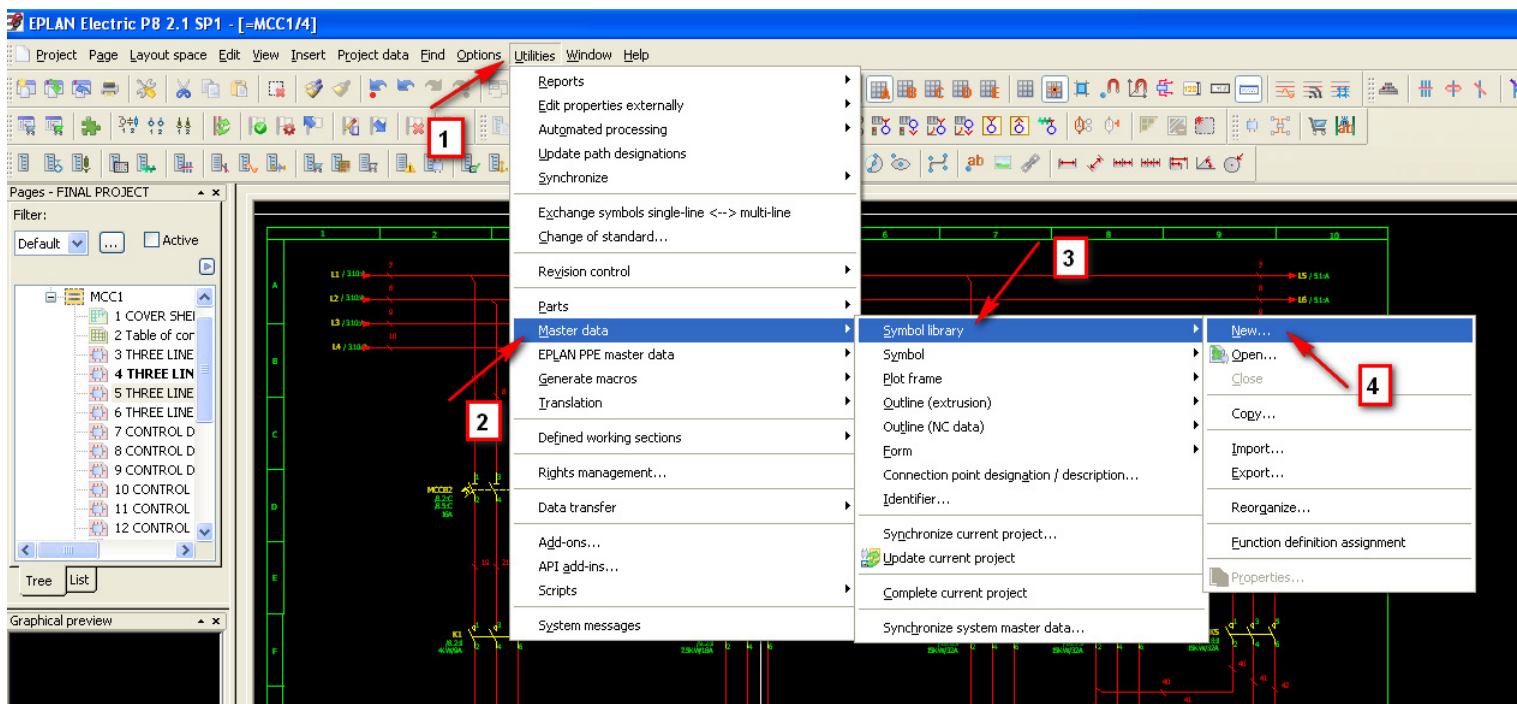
EPLAN Electric P8 2.1 SP1 - [=MCC1/4]

Project Page Layout space Edit View Insert Project data Find Options Utilities Window Help

Pages - FINAL PROJECT
Filter:
Default
...
Active

MCC1
1 COVER SHEI
2 Table of cor
3 THREE LINE
4 THREE LIN
5 THREE LINE
6 THREE LINE
7 CONTROL D
8 CONTROL D
9 CONTROL D
10 CONTROL
11 CONTROL
12 CONTROL

Tree
List

Graphical preview

Reports
Edit properties externally
Automated processing
Update path designations
Synchronize
Exchange symbols single-line <--> multi-line
Change of standard...
Revision control
Parts
Master data
EPLAN PPE master data
Generate macros
Translation
Defined working sections
Rights management...
Data transfer
Add-ons...
API add-ins...
Scripts
System messages

Symbol library
Symbol
Plot frame
Outline (extrusion)
Outline (NC data)
Form
Connection point designation / description...
Identifier...
Synchronize current project...
Update current project
Complete current project
Synchronize system master data...

New...
Open...
Close
Copy...
Import...
Export...
Reorganize...
Function definition assignment
Properties...

1
2
3
4

1 2 6 7 8 9 10
A B C D E F
L1 / 3.10:A
L2 / 3.10:A
L3 / 3.10:A
L4 / 3.10:A
L5 / 5.1:A
L6 / 5.1:A
MCCB2
K1
K5